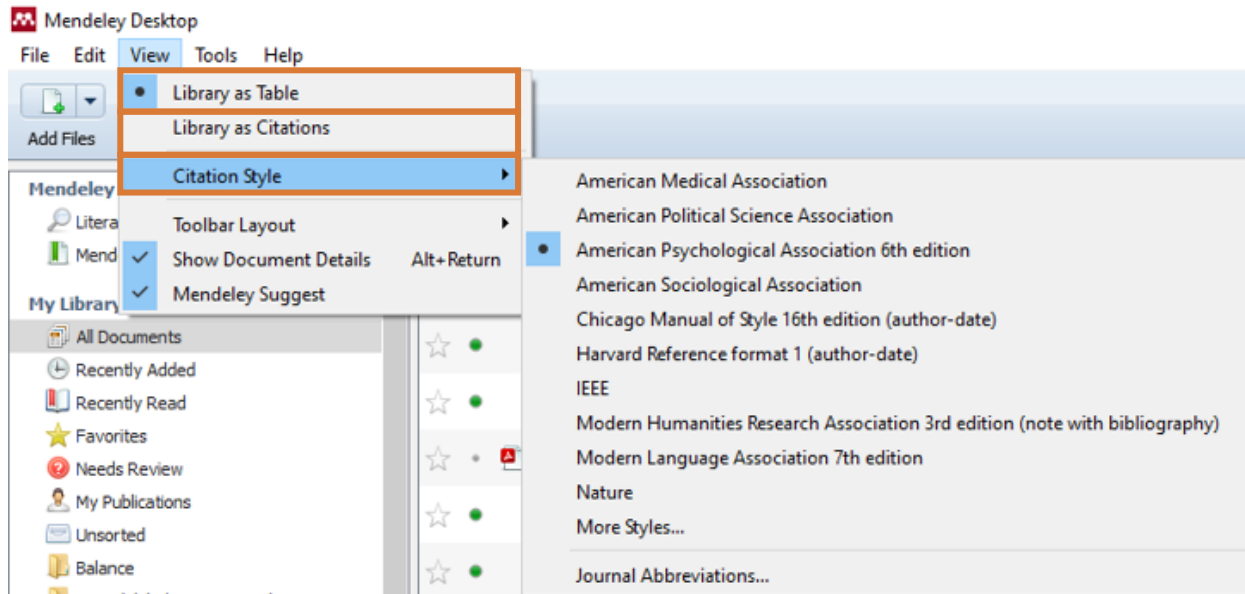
Mendeley Desktop

File Edit View Tools Help

Add Files

Library as Table
Library as Citations
Citation Style
Toolbar Layout
Show Document Details Alt+Return
Mendeley Suggest

Mendeley
Litera
Mend

My Library
All Documents
Recently Added
Recently Read
Favorites
Needs Review
My Publications
Unsorted
Balance

American Medical Association
American Political Science Association
American Psychological Association 6th edition
American Sociological Association
Chicago Manual of Style 16th edition (author-date)
Harvard Reference format 1 (author-date)
IEEE
Modern Humanities Research Association 3rd edition (note with bibliography)
Modern Language Association 7th edition
Nature
More Styles...
Journal Abbreviations...